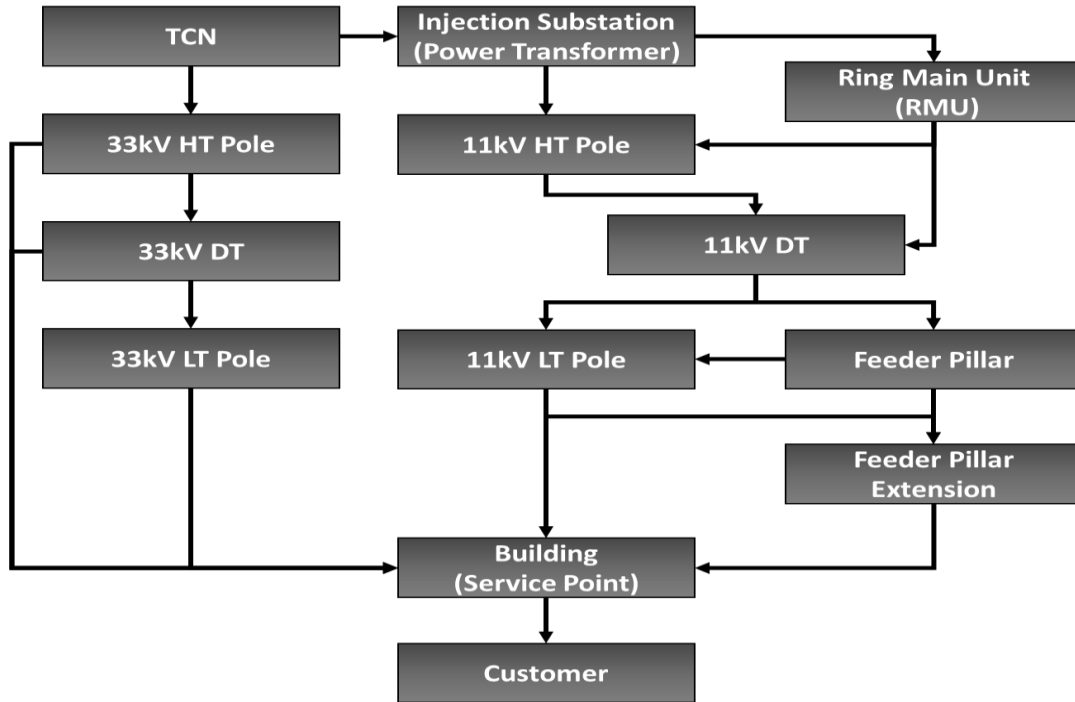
TCN

Injection Substation (Power Transformer)

Ring Main Unit (RMU)

33kV HT Pole

11kV HT Pole

33kV DT

11kV DT

33kV LT Pole

11kV LT Pole

Feeder Pillar

Feeder Pillar Extension

Building (Service Point)

Customer